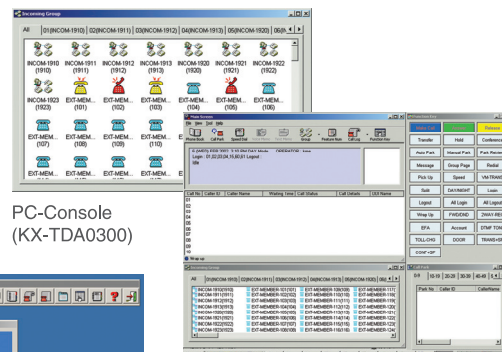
Incoming Group

All | 01(INCOM-1910) | 02(INCOM-1911) | 03(INCOM-1912) | 04(INCOM-1913) | 05(INCOM-1920) | 06(IN

INCOM-1910 (1910)
INCOM-1911 (1911)
INCOM-1912 (1912)
INCOM-1913 (1913)
INCOM-1920 (1920)
INCOM-1921 (1921)
INCOM-1922 (1922)

INCOM-1923 (1923)
EXT-MEM... (101)
EXT-MEM... (102)
EXT-MEM... (103)
EXT-MEM... (104)
EXT-MEM... (105)
EXT-MEM... (106)

EXT-MEM... (107)
EXT-MEM... (108)
EXT-MEM... (109)
EXT-MEM... (110)

Main Screen

Transfer
Hold
Conference
Auto Park
Intercept Park
Park Retrieve
Message
Group Page
Redial
Pick Up
Speed
VM TRANSFER
Split
DAY/NIGHT
Login
Logout
All Login
All Logout
Wrap Up
FWD/DND
2WAY-REC
EFA
Account
DTMF TONE
TOLL-CHG
DOOR
TRANS+SPEAK
CONF+SP

Call No | Caller ID | Caller Name | Waiting Time | Call Status | Call Details | UUI Name

Incoming Group

All | 01(INCOM-1910) | 02(INCOM-1911) | 03(INCOM-1912) | 04(INCOM-1913) | 05(INCOM-1920)

INCOM-1910(1910)
INCOM-1911(1911)
INCOM-1912(1912)
INCOM-1913(1913)
INCOM-1920(1920)
INCOM-1921(1921)
INCOM-1922(1922)
INCOM-1923(1923)

0-9 | 10-19 | 20-29 | 30-39 | 40-49

Park No | Caller ID | CallerName

PC-Console
(KX-TDA0300)